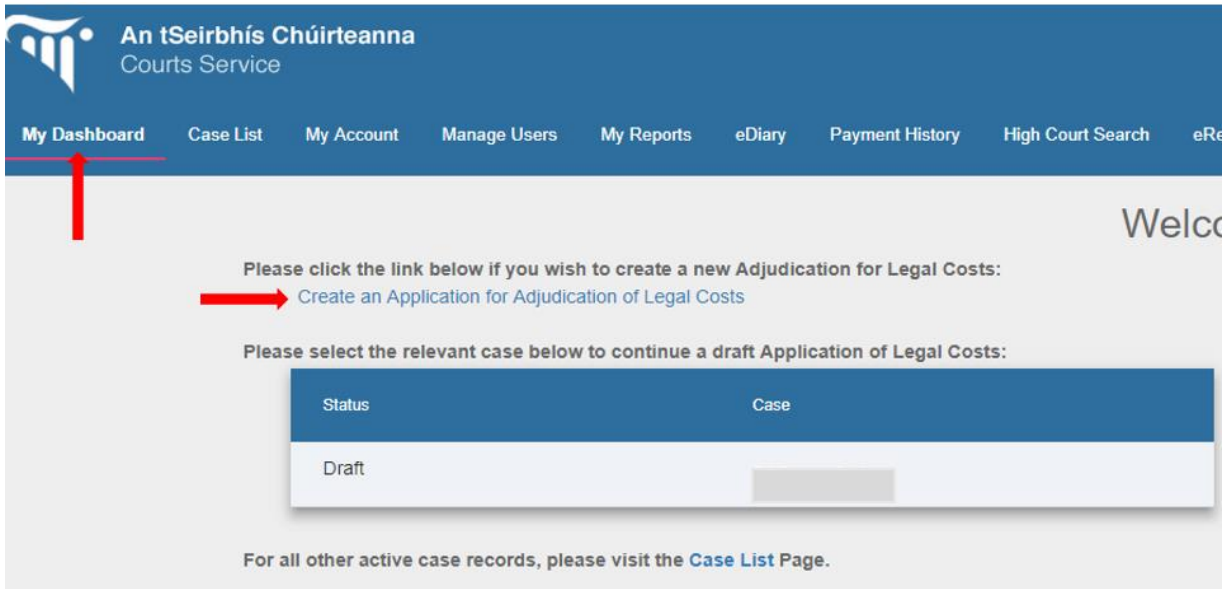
An tSeirbhís Chúirteanna
Courts Service

My Dashboard | Case List | My Account | Manage Users | My Reports | eDiary | Payment History | High Court Search | eRe

Welco

Please click the link below if you wish to create a new Adjudication for Legal Costs:
Create an Application for Adjudication of Legal Costs

Please select the relevant case below to continue a draft Application of Legal Costs:

| Status | Case |
|---|---|
| Draft | |

For all other active case records, please visit the Case List Page.